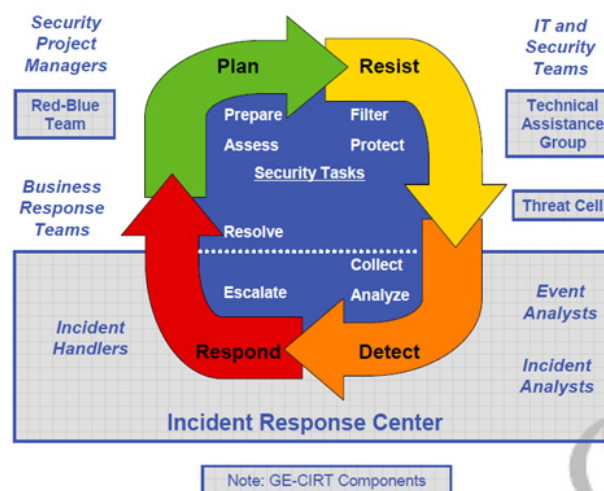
Security Project Managers

Red-Blue Team

Business Response Teams

IT and Security Teams

Technical Assistance Group

Threat Cell

Plan

Resist

Prepare

Filter

Assess

Protect

Security Tasks

Resolve

Collect

Escalate

Analyze

Respond

Detect

Incident Handlers

Event Analysts

Incident Analysts

Incident Response Center

Note: GE-CIRT Components